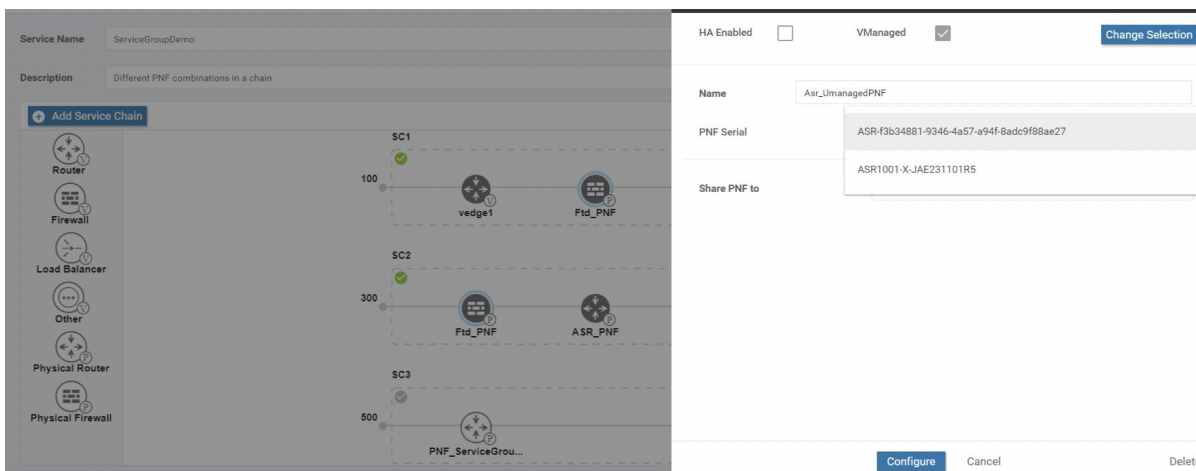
Service Name ServiceGroupDemo

Description Different PNF combinations in a chain

Add Service Chain

Router

Firewall

Load Balancer

Other

Physical Router

Physical Firewall

SC1

100

vedge1

Ftd_PNF

SC2

300

Ftd_PNF

ASR_PNF

SC3

500

PNF_ServiceGrou...

HA Enabled

VManaged

Change Selection

Name Asr_UmanagedPNF

PNF Serial

ASR-f3b34881-9346-4a57-a94f-8adc9f88ae27

ASR1001-X-JAE231101R5

Share PNF to

Configure

Cancel

Delet